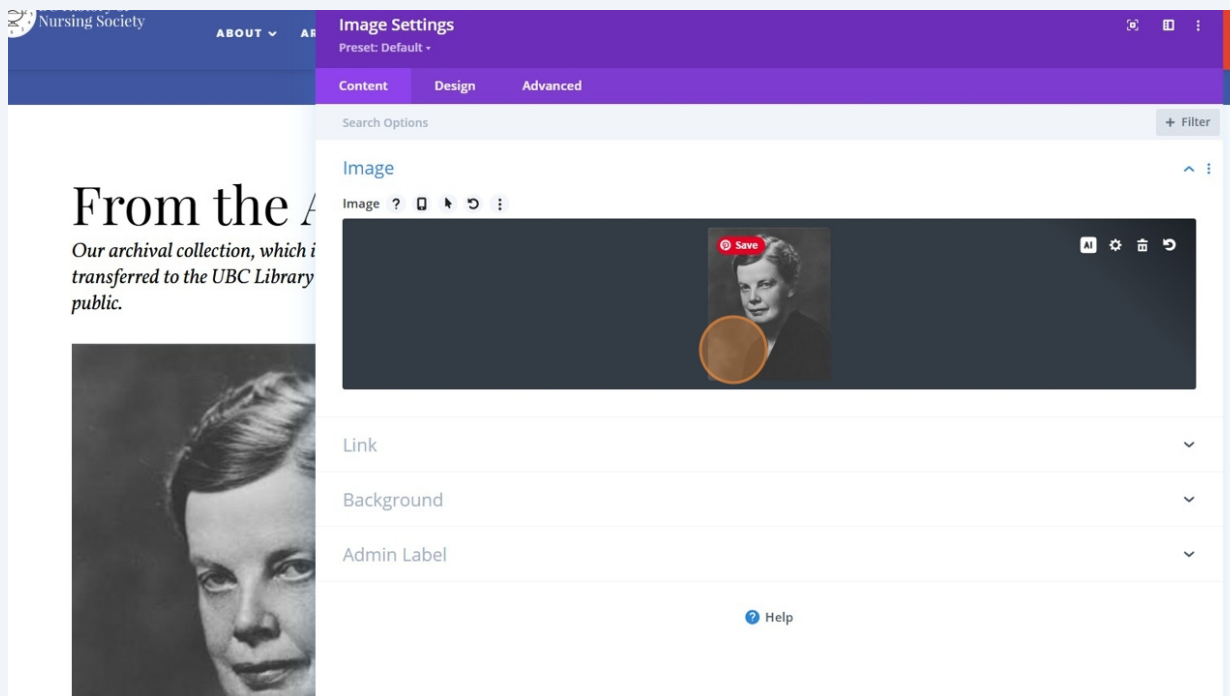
Nursing Society

ABOUT ⌄ AR

From the A

Our archival collection, which i transferred to the UBC Library public.

Image Settings
Preset: Default ▾

Content Design Advanced

Search Options

+ Filter

Image

Image ?

Save

AI

Link

Background

Admin Label

Help